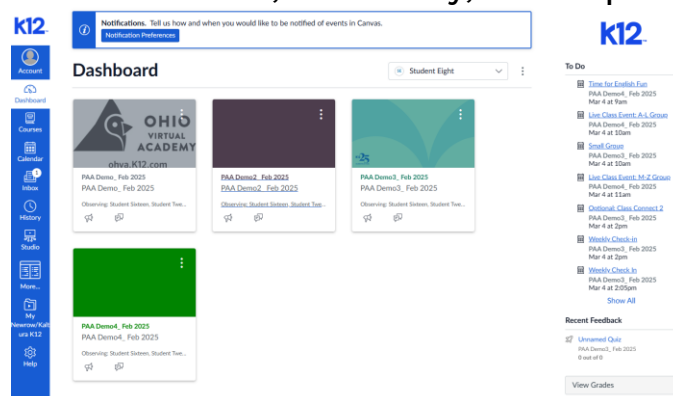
K12

Account

Dashboard

Courses

Calendar

1
Inbox

History

Studio

More...

My Newrow/Kaltura K12

Help

Notifications. Tell us how and when you would like to be notified of events in Canvas.
Notification Preferences

Dashboard

Student Eight

OHIO VIRTUAL ACADEMY
ohva.K12.com

PAA Demo_ Feb 2025
PAA Demo_ Feb 2025
Observing: Student Sixteen, Student Twe...

PAA Demo2_ Feb 2025
PAA Demo2_ Feb 2025
Observing: Student Sixteen, Student Twe...

'25

PAA Demo3_ Feb 2025
PAA Demo3_ Feb 2025
Observing: Student Sixteen, Student Twe...

PAA Demo4_ Feb 2025
PAA Demo4_ Feb 2025
Observing: Student Sixteen, Student Twe...

K12

To Do

Time for English Fun
PAA Demo4_ Feb 2025
Mar 4 at 9am

Live Class Event: A-L Group
PAA Demo4_ Feb 2025
Mar 4 at 10am

Small Group
PAA Demo3_ Feb 2025
Mar 4 at 10am

Live Class Event: M-Z Group
PAA Demo4_ Feb 2025
Mar 4 at 11am

Optional: Class Connect 2
PAA Demo3_ Feb 2025
Mar 4 at 2pm

Weekly Check-in
PAA Demo3_ Feb 2025
Mar 4 at 2pm

Weekly Check In
PAA Demo3_ Feb 2025
Mar 4 at 2:05pm

Show All

Recent Feedback

Unnamed Quiz
PAA Demo3_ Feb 2025
0 out of 0

View Grades